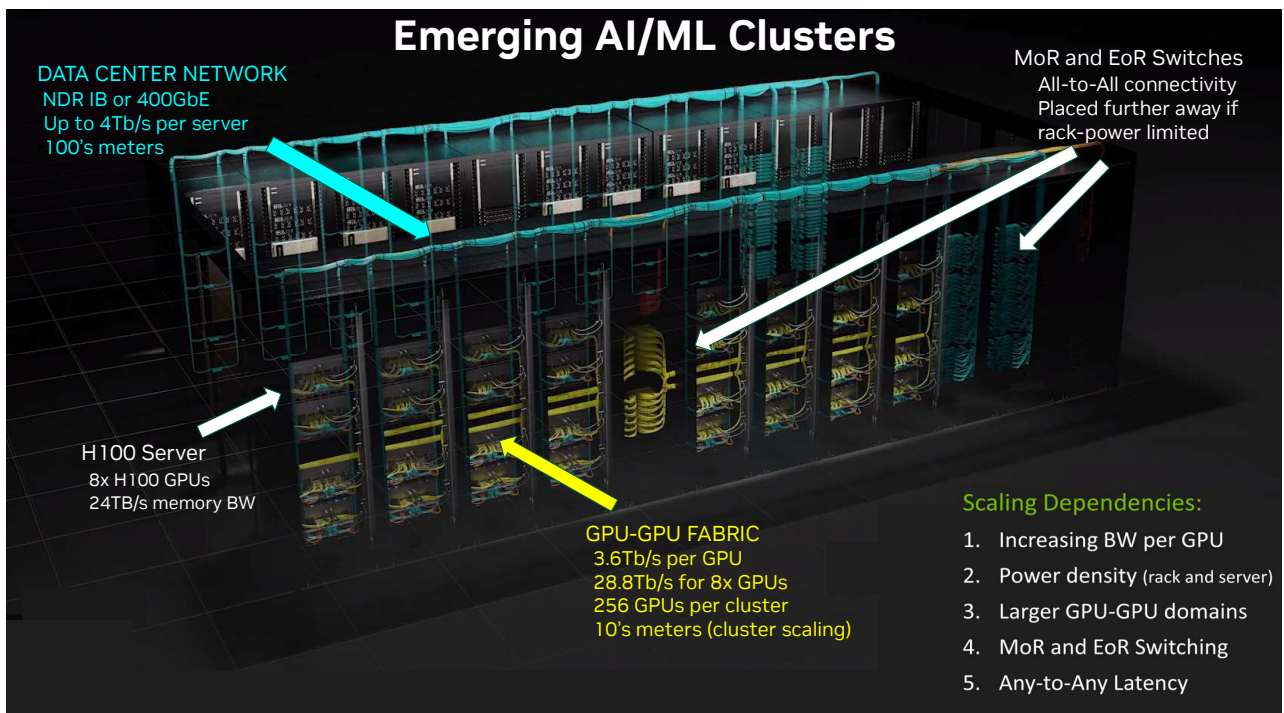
Emerging AI/ML Clusters

DATA CENTER NETWORK
NDR IB or 400GbE
Up to 4Tb/s per server
100's meters

MoR and EoR Switches
All-to-All connectivity
Placed further away if rack-power limited

H100 Server
8x H100 GPUs
24TB/s memory BW

GPU-GPU FABRIC
3.6Tb/s per GPU
28.8Tb/s for 8x GPUs
256 GPUs per cluster
10's meters (cluster scaling)

Scaling Dependencies:
1. Increasing BW per GPU
2. Power density (rack and server)
3. Larger GPU-GPU domains
4. MoR and EoR Switching
5. Any-to-Any Latency